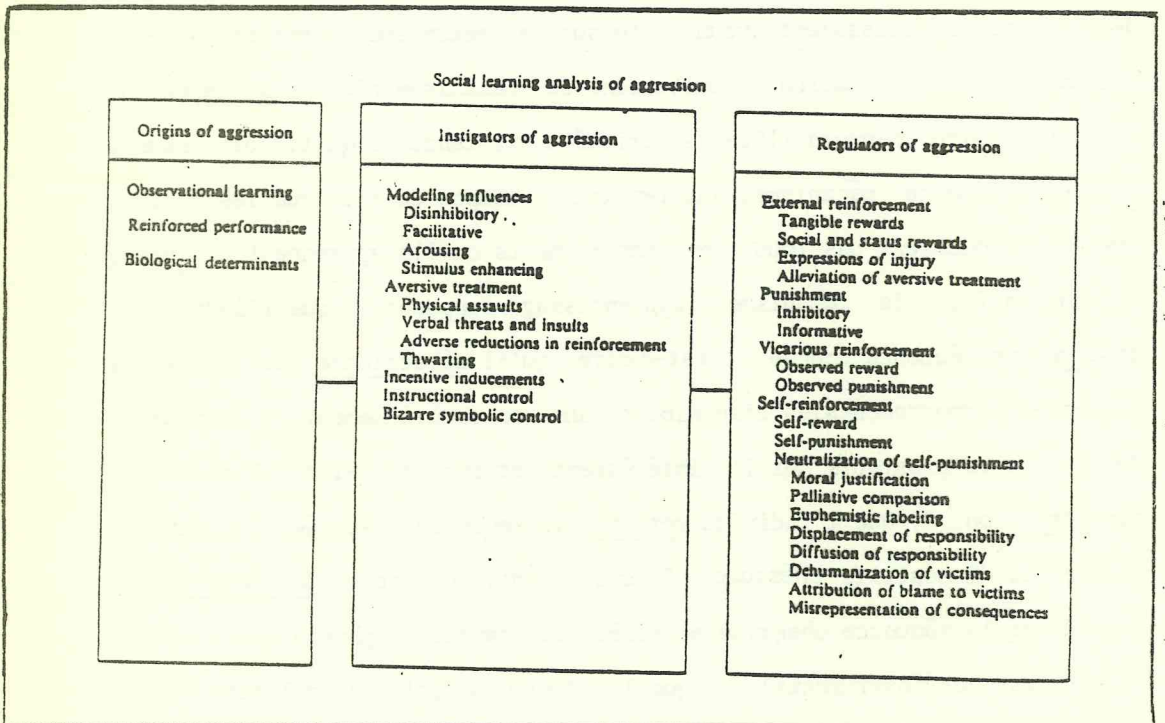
Social learning analysis of aggression

Origins of aggression

Observational learning
Reinforced performance
Biological determinants

Instigators of aggression

Modeling influences
Disinhibitory
Facilitative
Arousing
Stimulus enhancing
Aversive treatment
Physical assaults
Verbal threats and insults
Adverse reductions in reinforcement
Thwarting
Incentive inducements
Instructional control
Bizarre symbolic control

Regulators of aggression

External reinforcement
Tangible rewards
Social and status rewards
Expressions of injury
Alleviation of aversive treatment
Punishment
Inhibitory
Informative
Vicarious reinforcement
Observed reward
Observed punishment
Self-reinforcement
Self-reward
Self-punishment
Neutralization of self-punishment
Moral justification
Palliative comparison
Euphemistic labeling
Displacement of responsibility
Diffusion of responsibility
Dehumanization of victims
Attribution of blame to victims
Misrepresentation of consequences